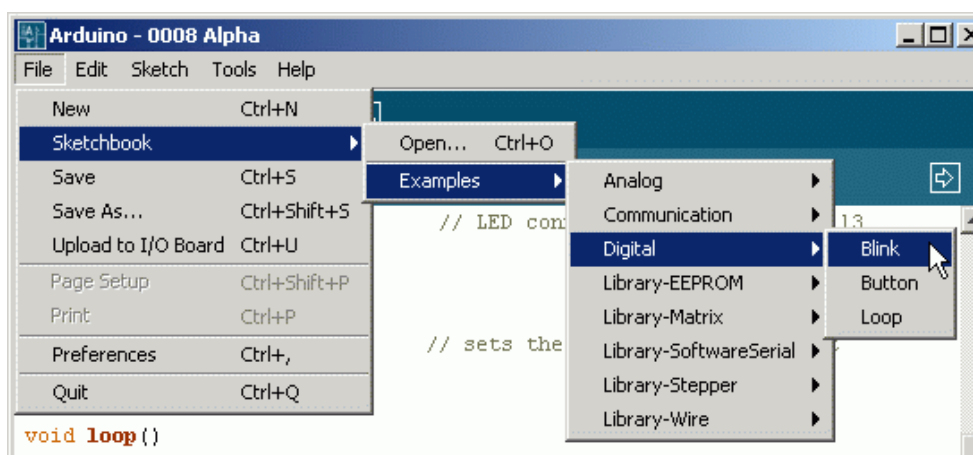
Arduino - 0008 Alpha

File Edit Sketch Tools Help

New Ctrl+N
Sketchbook
Save Ctrl+S
Save As... Ctrl+Shift+S
Upload to I/O Board Ctrl+U
Page Setup Ctrl+Shift+P
Print Ctrl+P
Preferences Ctrl+,
Quit Ctrl+Q

Open... Ctrl+O
Examples

Analog
Communication
Digital
Library-EEPROM
Library-Matrix
Library-SoftwareSerial
Library-Stepper
Library-Wire

Blink
Button
Loop

// LED con
13
// sets the

void loop()